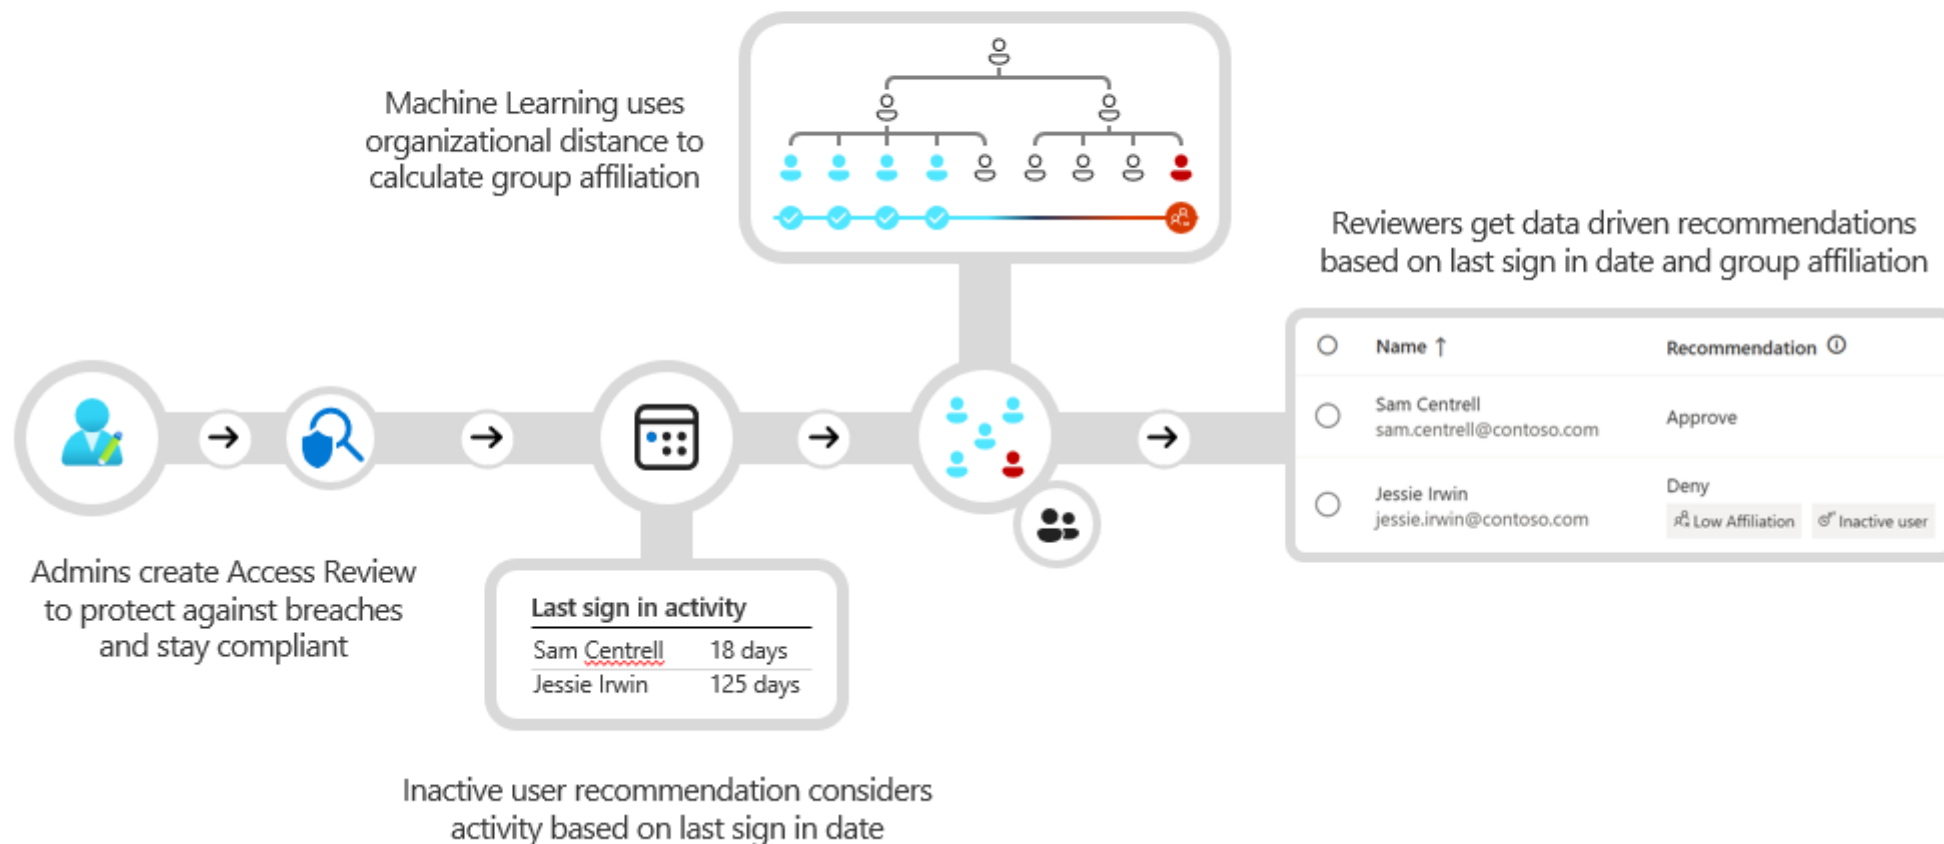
Machine Learning uses organizational distance to calculate group affiliation

Reviewers get data driven recommendations based on last sign in date and group affiliation

| | Name ↑ | Recommendation ⓘ |
|---|---|---|
| ○ | Sam Centrell sam.centrell@contoso.com | Approve |
| ○ | Jessie Irwin jessie.irwin@contoso.com | Deny Low Affiliation Inactive user |

Admins create Access Review to protect against breaches and stay compliant

Last sign in activity

| | |
|---|---|
| Sam Centrell | 18 days |
| Jessie Irwin | 125 days |

Inactive user recommendation considers activity based on last sign in date